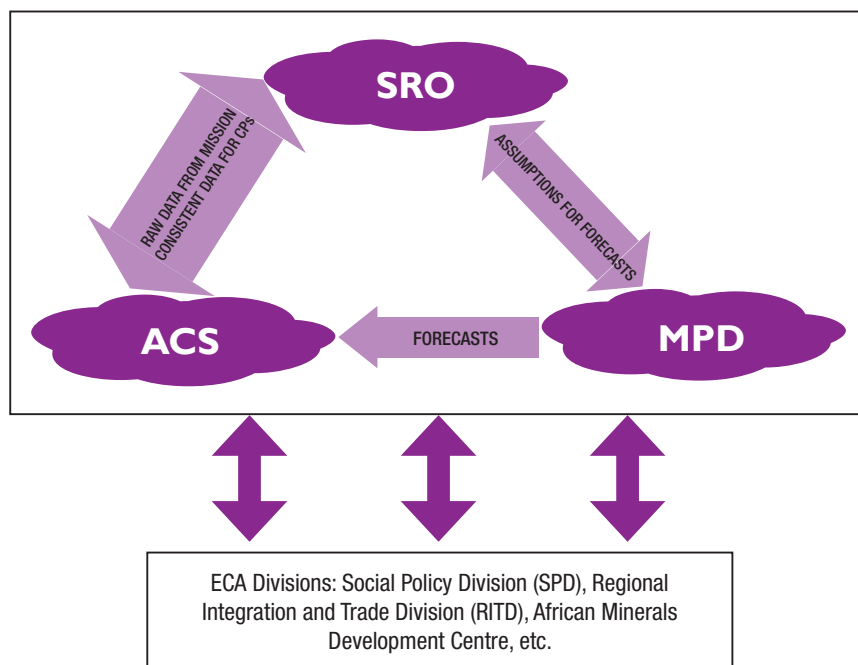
SRO

RAW DATA FROM MISSION
CONSISTENT DATA FOR CPs

ASSUMPTIONS FOR FORECASTS

ACS

FORECASTS

MPD

ECA Divisions: Social Policy Division (SPD), Regional Integration and Trade Division (RITD), African Minerals Development Centre, etc.